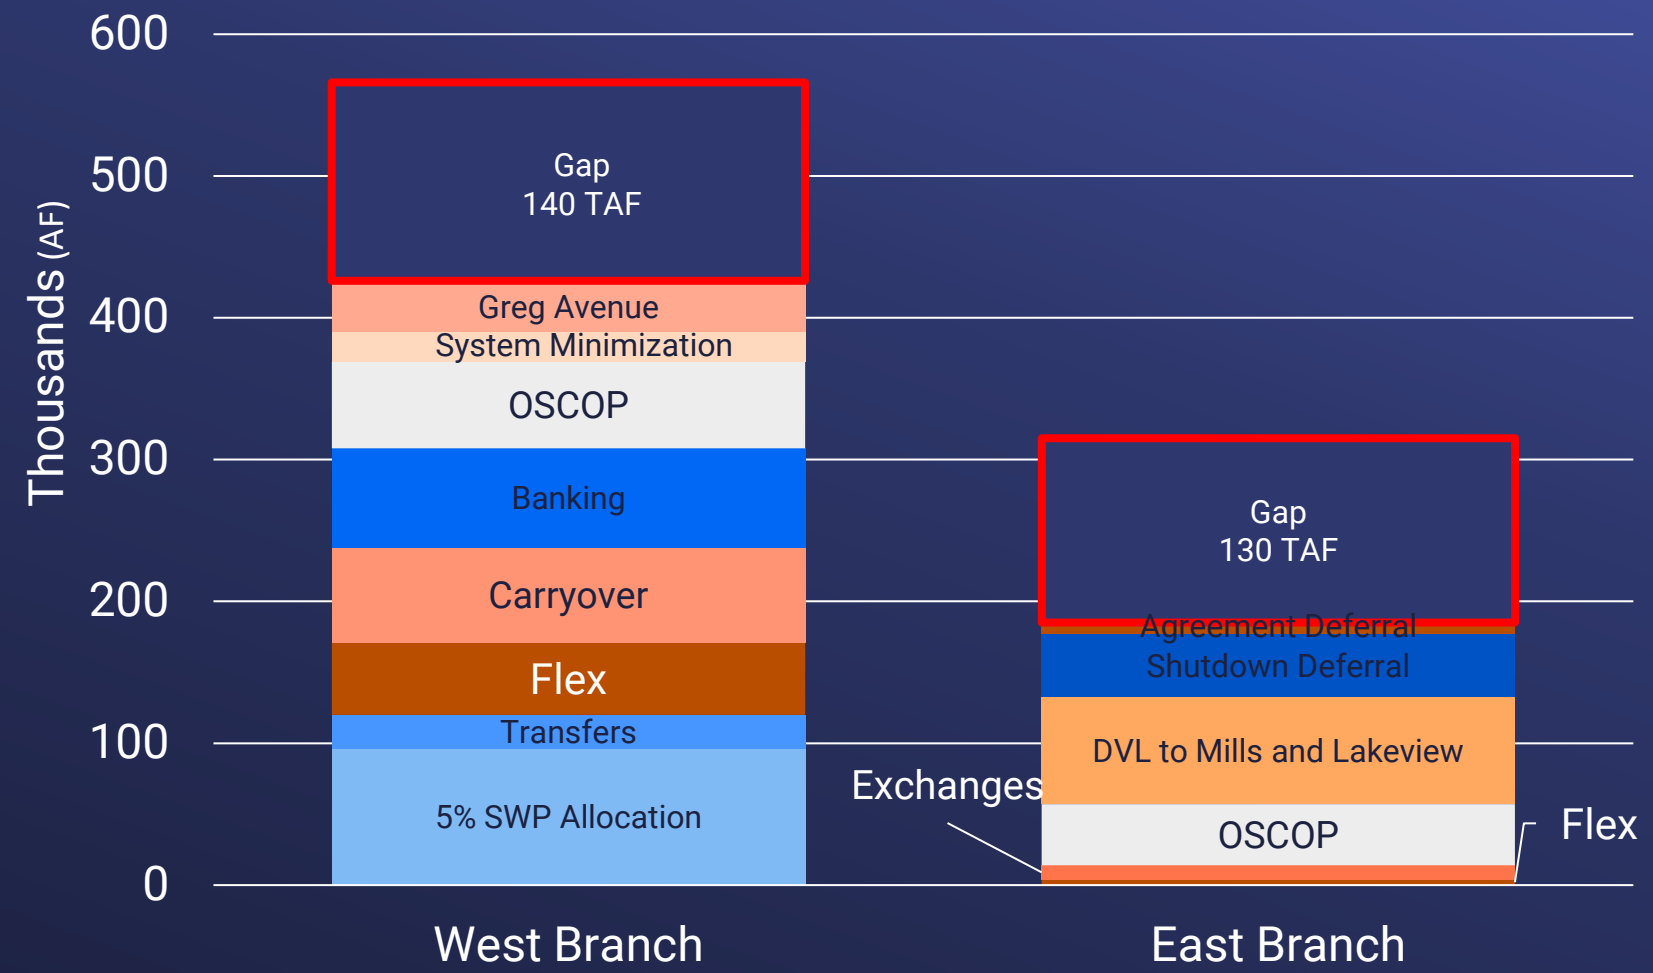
600
500
400
300
200
100
0

Thousands (AF)

Gap
140 TAF

Greg Avenue
System Minimization
OSCOP
Banking
Carryover
Flex
Transfers
5% SWP Allocation

Gap
130 TAF

Agreement Deferral
Shutdown Deferral
DVL to Mills and Lakeview
OSCOP

Exchanges
Flex

West Branch
East Branch